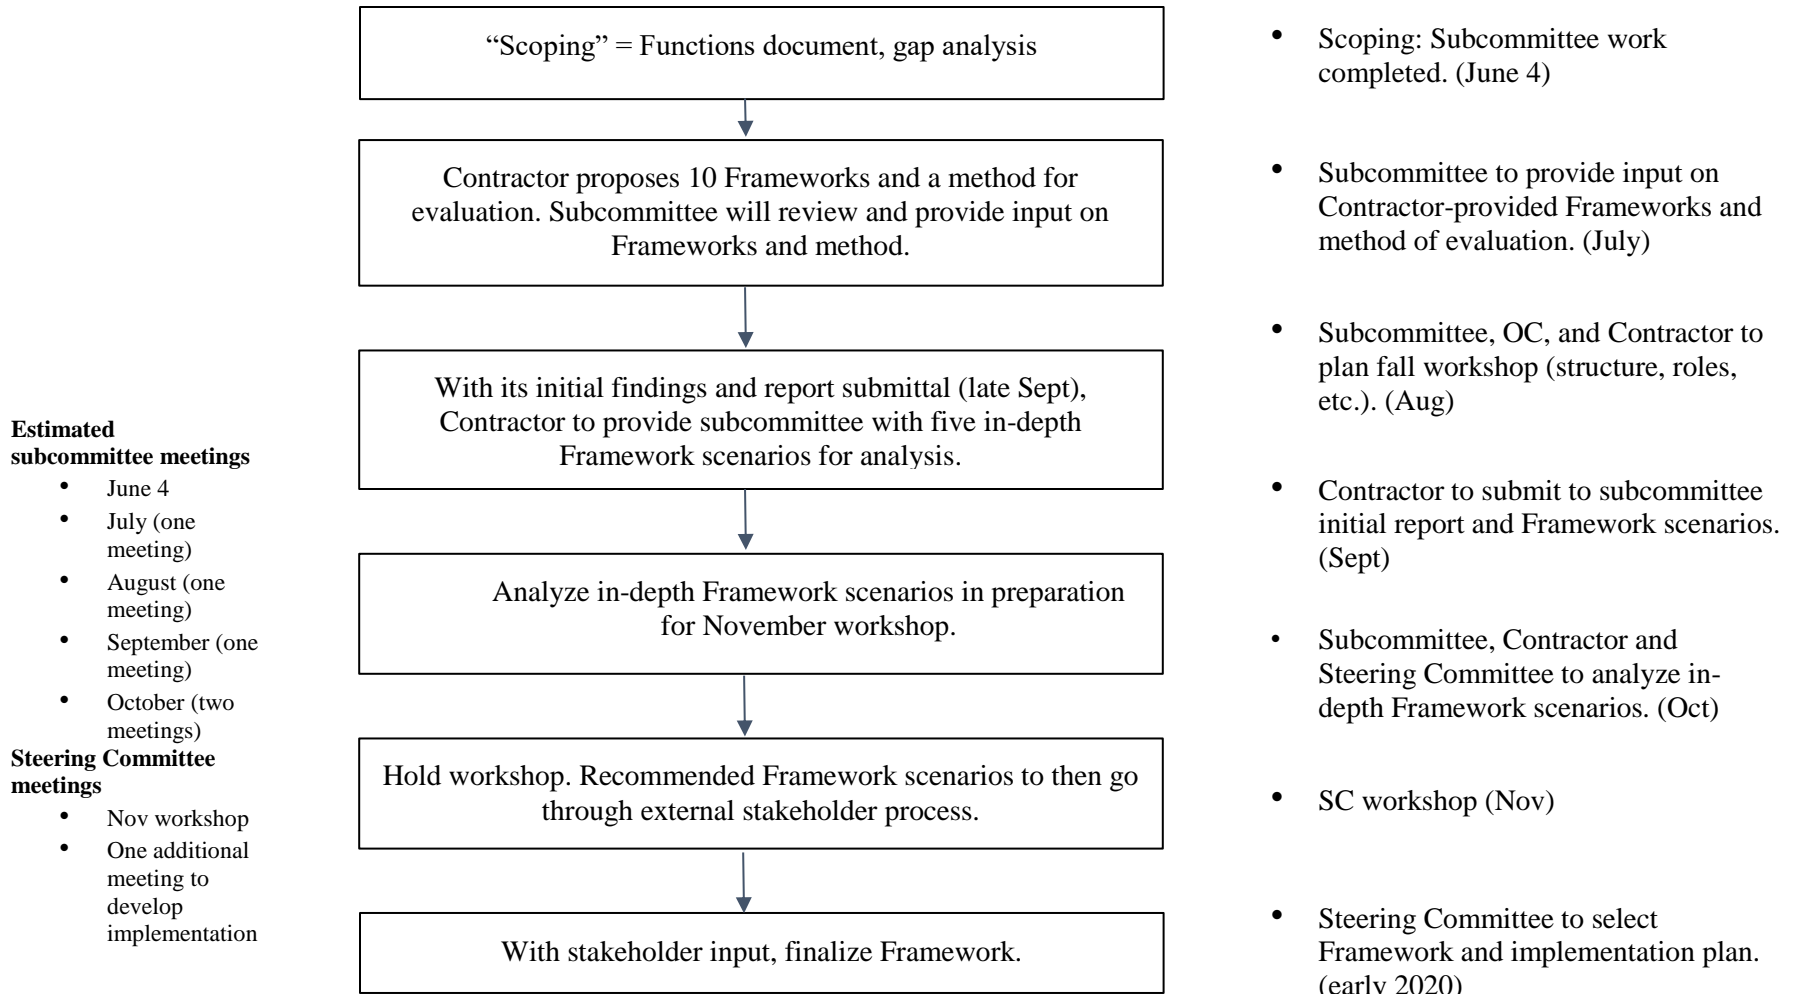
**Estimated subcommittee meetings**

- June 4
- July (one meeting)
- August (one meeting)
- September (one meeting)
- October (two meetings)

**Steering Committee meetings**

- Nov workshop
- One additional meeting to develop implementation

"Scoping" = Functions document, gap analysis

Contractor proposes 10 Frameworks and a method for evaluation. Subcommittee will review and provide input on Frameworks and method.

With its initial findings and report submittal (late Sept), Contractor to provide subcommittee with five in-depth Framework scenarios for analysis.

Analyze in-depth Framework scenarios in preparation for November workshop.

Hold workshop. Recommended Framework scenarios to then go through external stakeholder process.

With stakeholder input, finalize Framework.

- Scoping: Subcommittee work completed. (June 4)
- Subcommittee to provide input on Contractor-provided Frameworks and method of evaluation. (July)
- Subcommittee, OC, and Contractor to plan fall workshop (structure, roles, etc.). (Aug)
- Contractor to submit to subcommittee initial report and Framework scenarios. (Sept)
- Subcommittee, Contractor and Steering Committee to analyze in-depth Framework scenarios. (Oct)
- SC workshop (Nov)
- Steering Committee to select Framework and implementation plan. (early 2020)